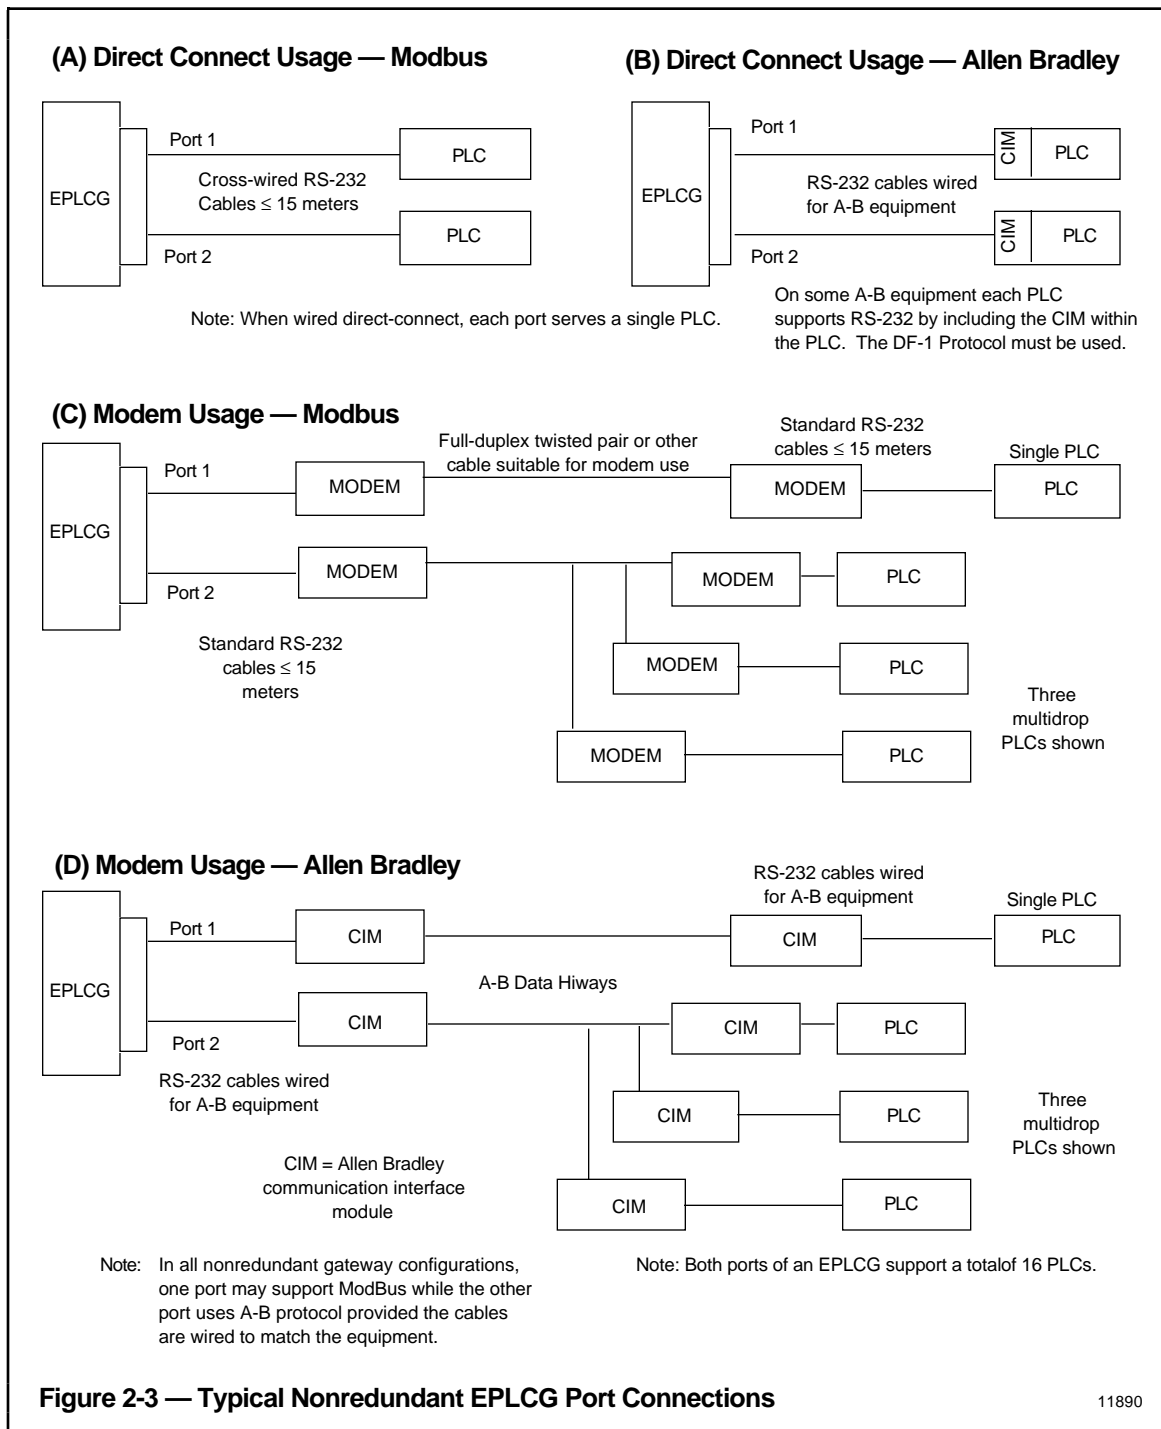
(A) Direct Connect Usage — Modbus

EPLCG

Port 1

PLC

Cross-wired RS-232 Cables ≤ 15 meters

PLC

Port 2

Note: When wired direct-connect, each port serves a single PLC.

(B) Direct Connect Usage — Allen Bradley

EPLCG

Port 1

CIM

PLC

RS-232 cables wired for A-B equipment

CIM

PLC

Port 2

On some A-B equipment each PLC supports RS-232 by including the CIM within the PLC. The DF-1 Protocol must be used.

(C) Modem Usage — Modbus

EPLCG

Port 1

MODEM

Full-duplex twisted pair or other cable suitable for modem use

Standard RS-232 cables ≤ 15 meters

MODEM

Single PLC

PLC

Port 2

MODEM

MODEM

PLC

MODEM

PLC

MODEM

PLC

Standard RS-232 cables ≤ 15 meters

Three multidrop PLCs shown

(D) Modem Usage — Allen Bradley

EPLCG

Port 1

CIM

RS-232 cables wired for A-B equipment

CIM

Single PLC

PLC

A-B Data Hiways

Port 2

CIM

CIM

PLC

CIM

PLC

CIM

PLC

RS-232 cables wired for A-B equipment

Three multidrop PLCs shown

CIM = Allen Bradley communication interface module

Note: In all nonredundant gateway configurations, one port may support ModBus while the other port uses A-B protocol provided the cables are wired to match the equipment.

Note: Both ports of an EPLCG support a totalof 16 PLCs.

Figure 2-3 — Typical Nonredundant EPLCG Port Connections

11890